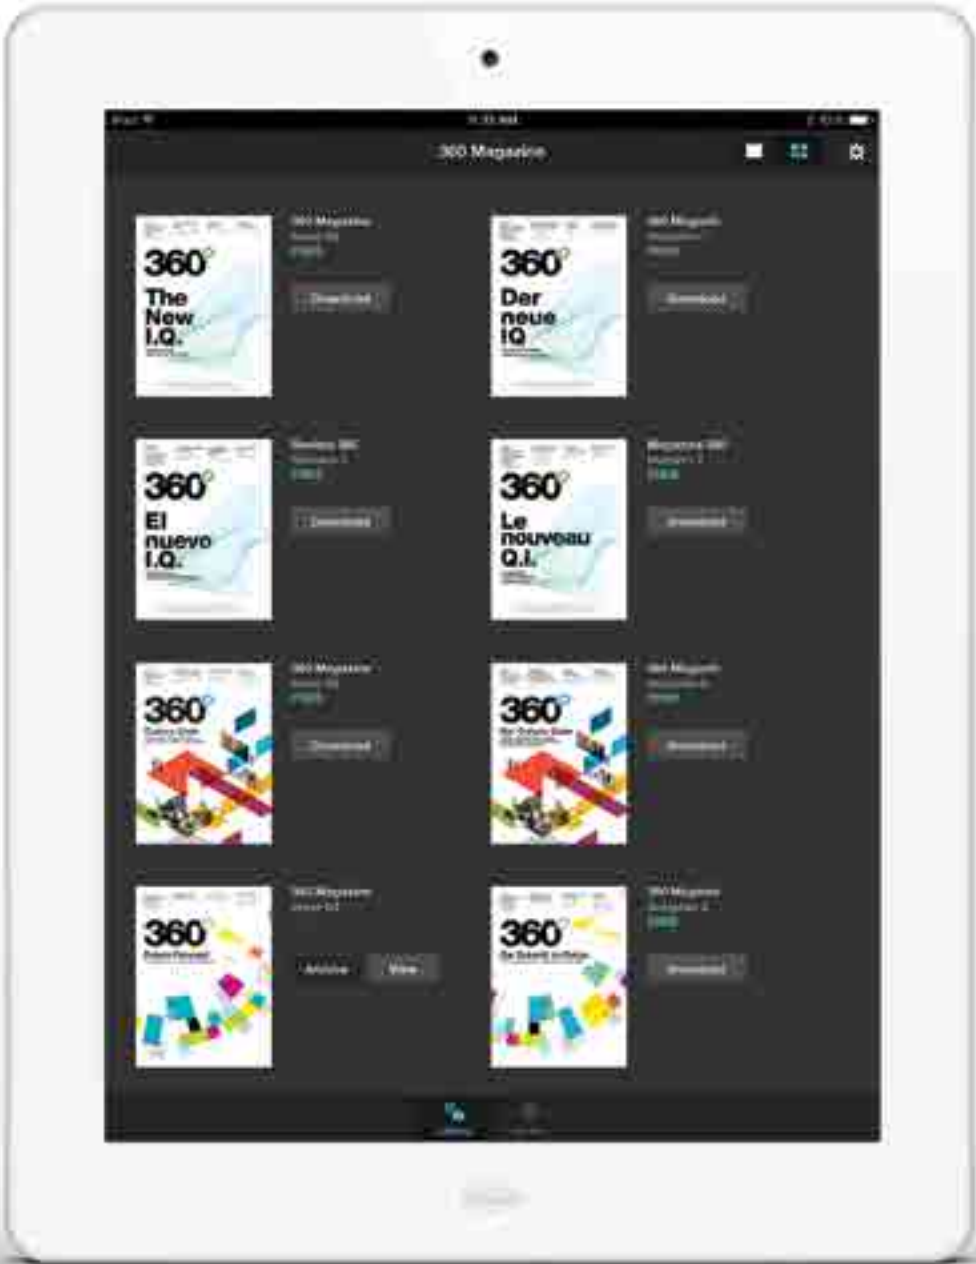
360 Magazine

360°
The New I.Q.

360 Magazine
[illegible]
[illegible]
Download

360°
Der neue IQ

360 Magazin
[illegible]
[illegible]
Download

360°
El nuevo I.Q.

Revista 360
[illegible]
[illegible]
Download

360°
Le nouveau Q.I.

Magazine 360
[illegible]
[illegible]
Download

360°
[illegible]

360 Magazine
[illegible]
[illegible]
Download

360°
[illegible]

360 Magazin
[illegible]
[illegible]
Download

360°
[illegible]

360 Magazine
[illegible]
Archive
View

360°
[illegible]

360 Magazin
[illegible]
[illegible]
Download

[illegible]
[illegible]